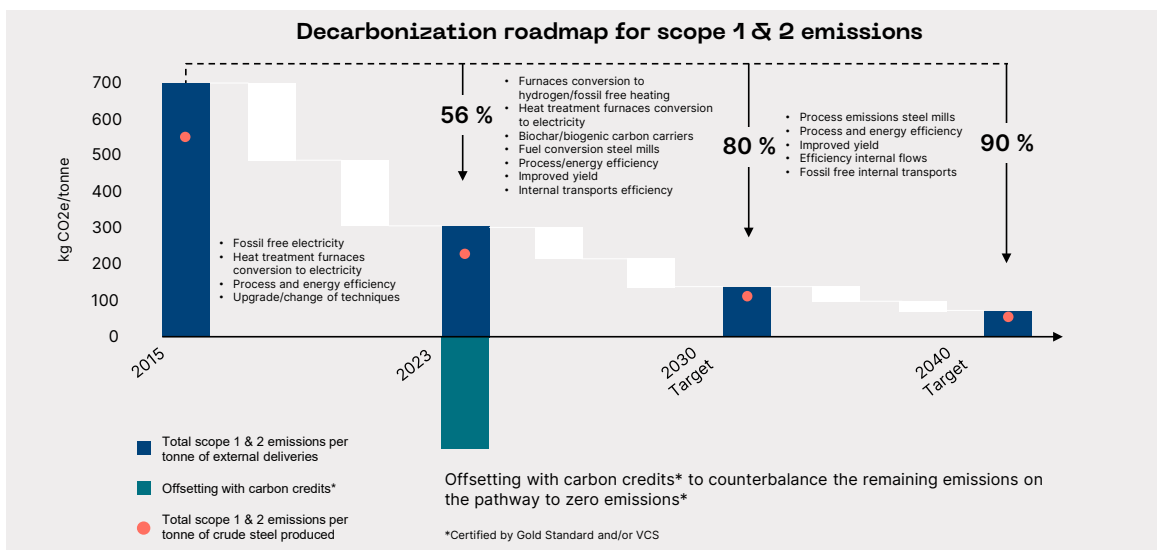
Decarbonization roadmap for scope 1 & 2 emissions

700
600
500
400
300
200
100
0

kg CO2e/tonne

56 %

80 %

90 %

• Fossil free electricity
• Heat treatment furnaces conversion to electricity
• Process and energy efficiency
• Upgrade/change of techniques

• Furnaces conversion to hydrogen/fossil free heating
• Heat treatment furnaces conversion to electricity
• Biochar/biogenic carbon carriers
• Fuel conversion steel mills
• Process/energy efficiency
• Improved yield
• Internal transports efficiency

• Process emissions steel mills
• Process and energy efficiency
• Improved yield
• Efficiency internal flows
• Fossil free internal transports

2015

2023

2030 Target

2040 Target

Total scope 1 & 2 emissions per tonne of external deliveries

Offsetting with carbon credits*

Total scope 1 & 2 emissions per tonne of crude steel produced

Offsetting with carbon credits* to counterbalance the remaining emissions on the pathway to zero emissions*

*Certified by Gold Standard and/or VCS